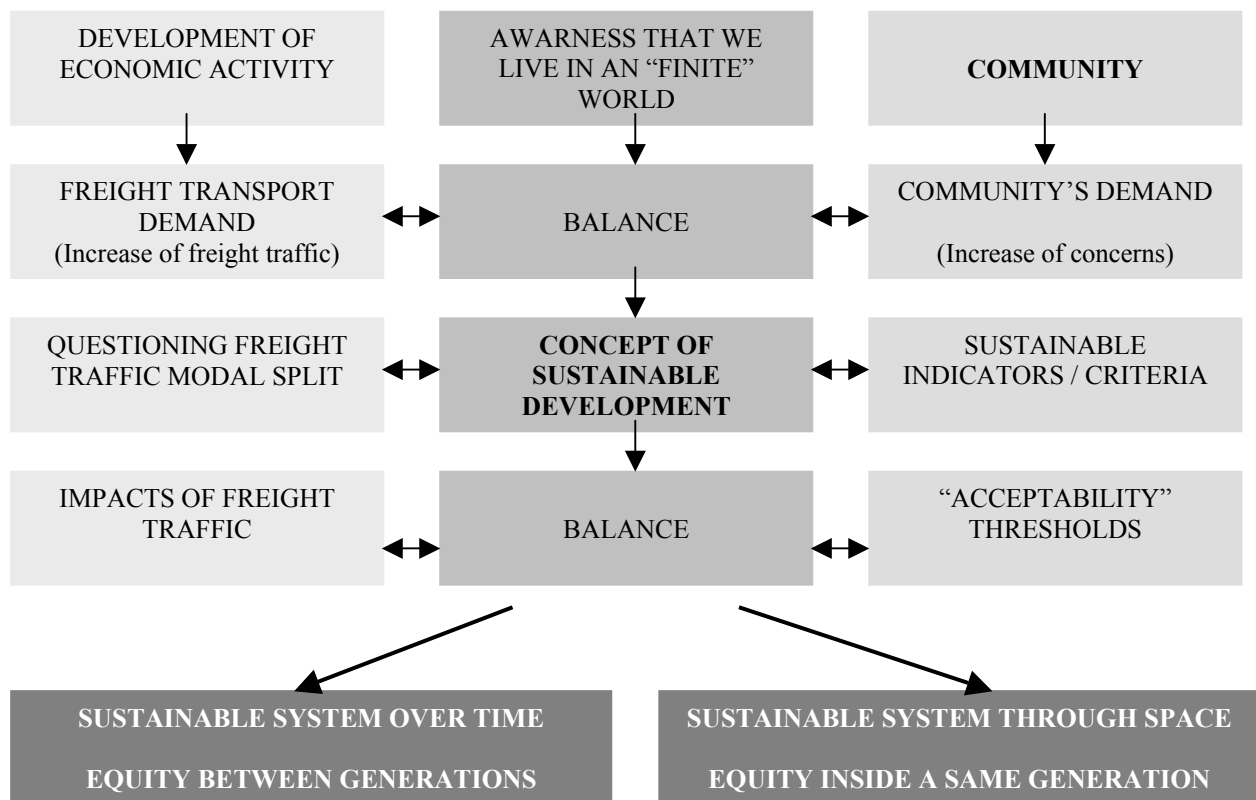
DEVELOPMENT OF ECONOMIC ACTIVITY

AWARNESS THAT WE LIVE IN AN "FINITE" WORLD

COMMUNITY

FREIGHT TRANSPORT DEMAND
(Increase of freight traffic)

BALANCE

COMMUNITY'S DEMAND
(Increase of concerns)

QUESTIONING FREIGHT TRAFFIC MODAL SPLIT

CONCEPT OF SUSTAINABLE DEVELOPMENT

SUSTAINABLE INDICATORS / CRITERIA

IMPACTS OF FREIGHT TRAFFIC

BALANCE

"ACCEPTABILITY" THRESHOLDS

SUSTAINABLE SYSTEM OVER TIME
EQUITY BETWEEN GENERATIONS

SUSTAINABLE SYSTEM THROUGH SPACE
EQUITY INSIDE A SAME GENERATION